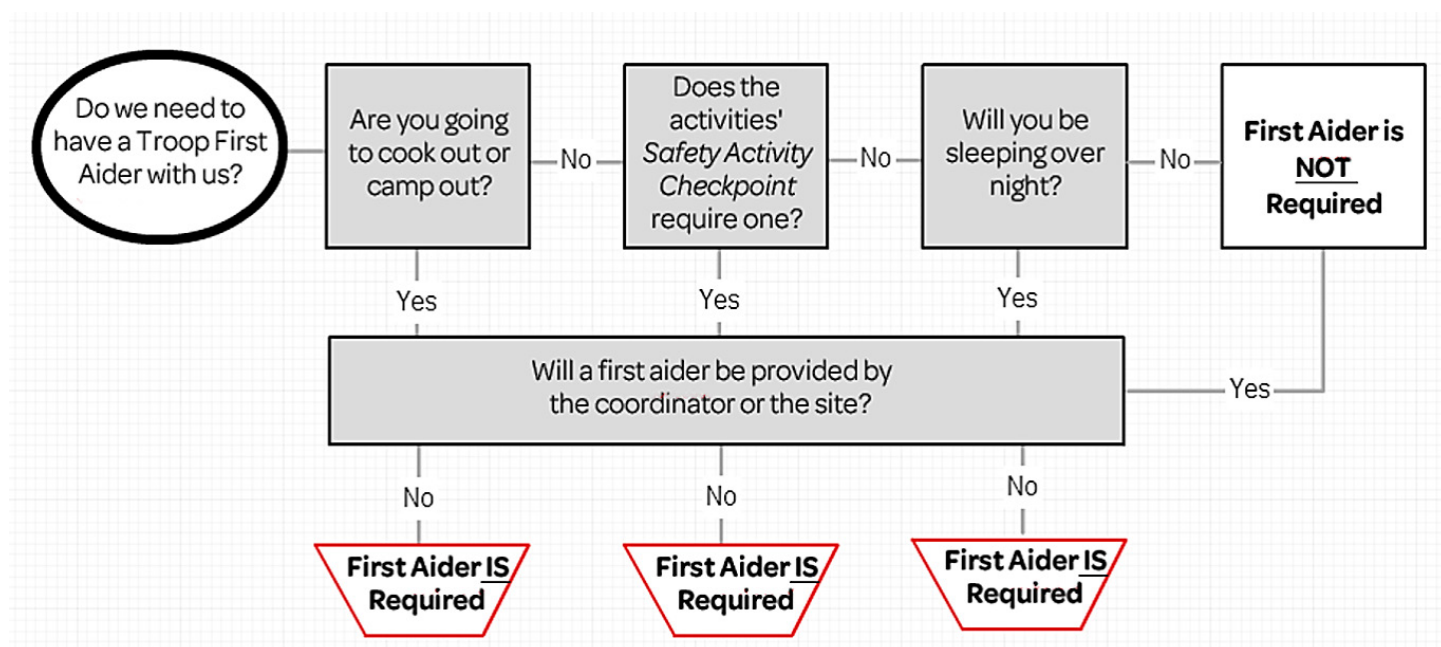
Do we need to have a Troop First Aider with us?

Are you going to cook out or camp out?

No

Does the activities' *Safety Activity Checkpoint* require one?

No

Will you be sleeping over night?

No

First Aider is NOT Required

Yes

Yes

Yes

Will a first aider be provided by the coordinator or the site?

Yes

No

No

No

First Aider IS Required

First Aider IS Required

First Aider IS Required